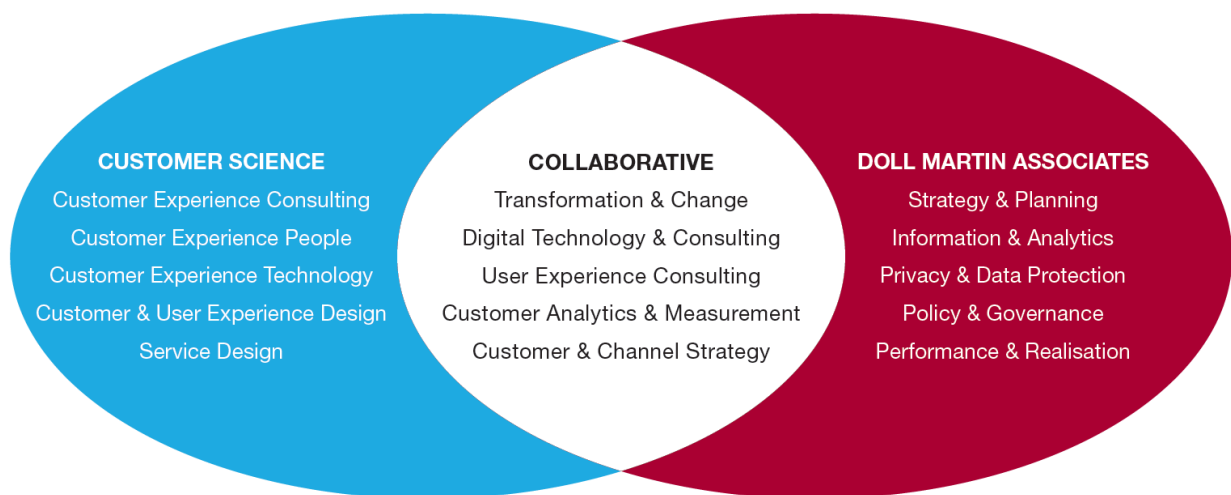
CUSTOMER SCIENCE
Customer Experience Consulting
Customer Experience People
Customer Experience Technology
Customer & User Experience Design
Service Design

COLLABORATIVE
Transformation & Change
Digital Technology & Consulting
User Experience Consulting
Customer Analytics & Measurement
Customer & Channel Strategy

DOLL MARTIN ASSOCIATES
Strategy & Planning
Information & Analytics
Privacy & Data Protection
Policy & Governance
Performance & Realisation